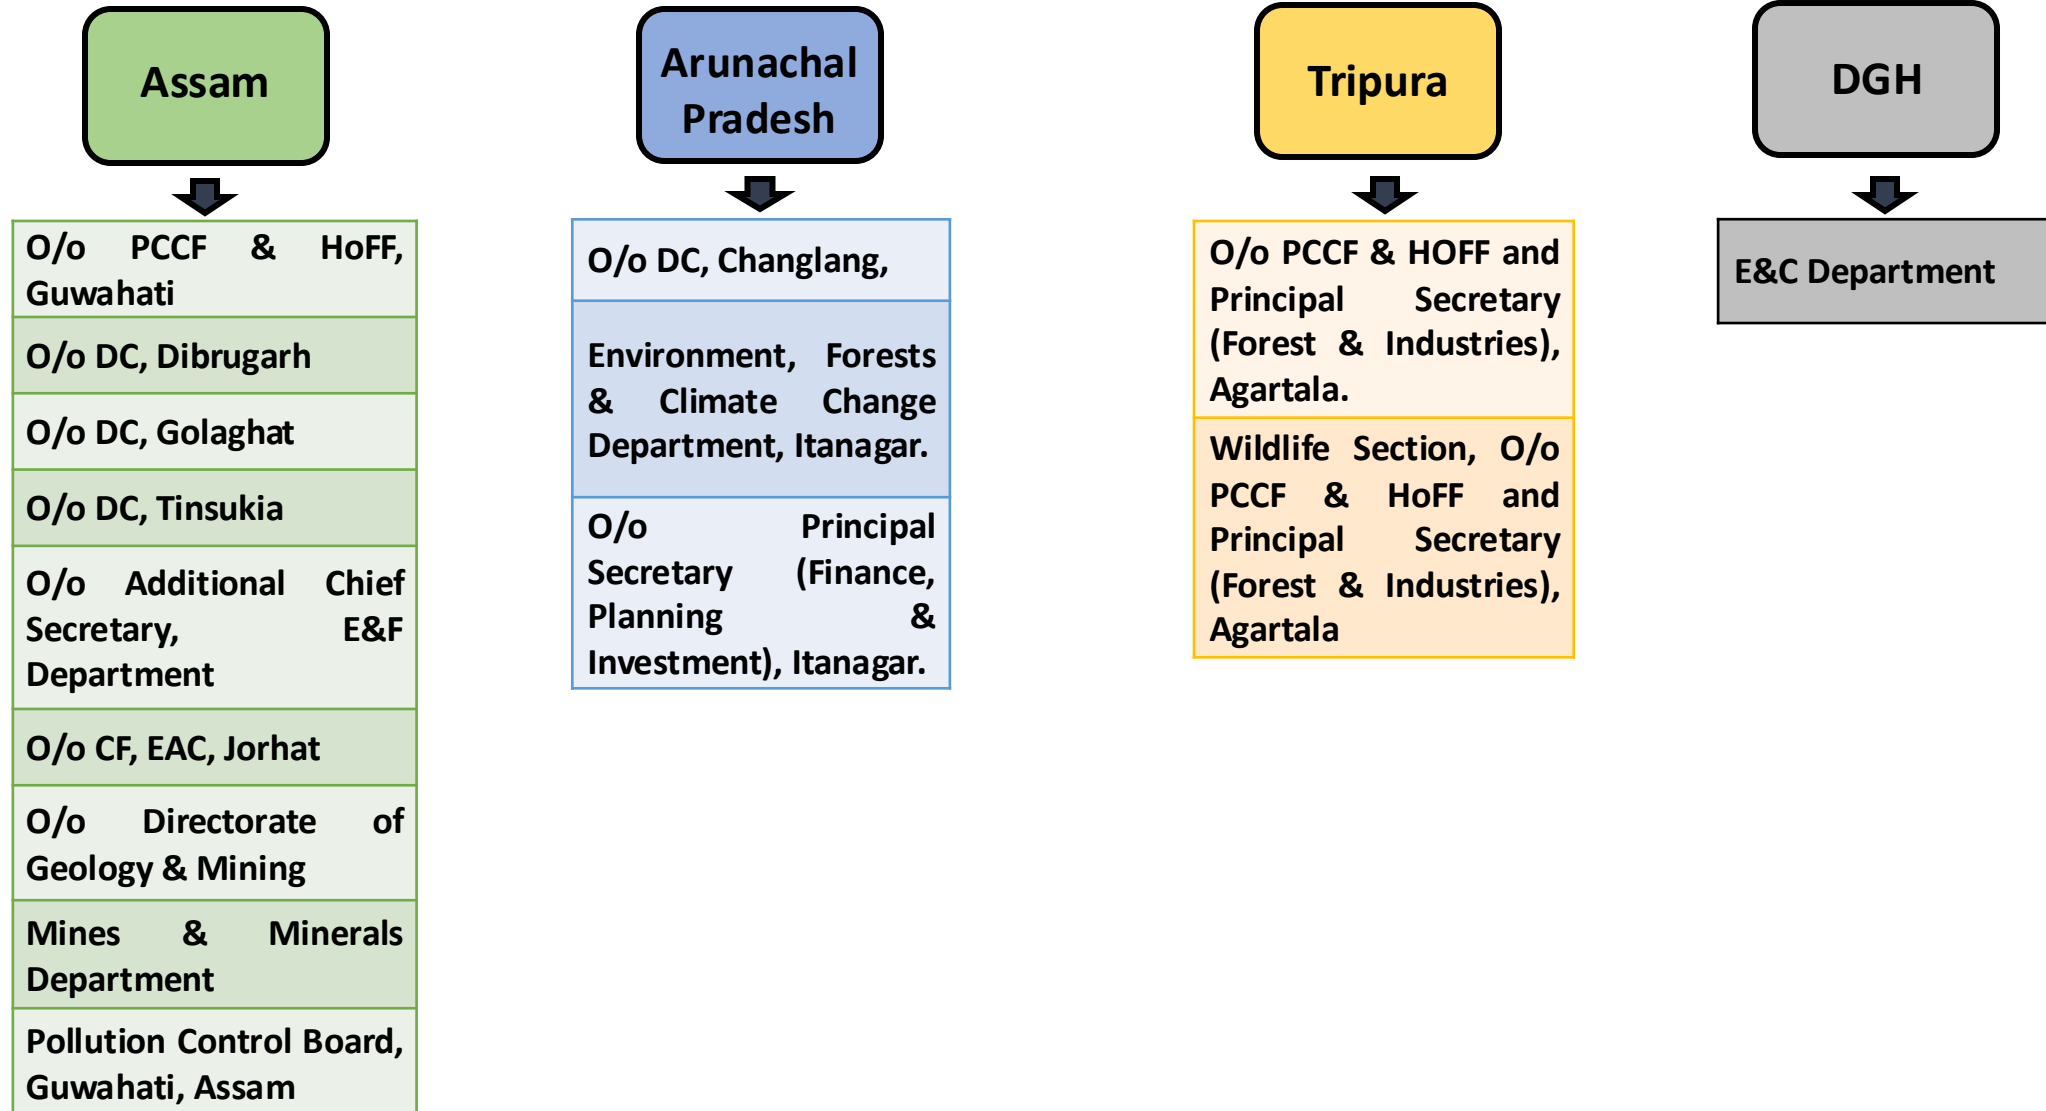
Assam

O/o PCCF & HoFF, Guwahati

O/o DC, Dibrugarh

O/o DC, Golaghat

O/o DC, Tinsukia

O/o Additional Chief Secretary, E&F Department

O/o CF, EAC, Jorhat

O/o Directorate of Geology & Mining

Mines & Minerals Department

Pollution Control Board, Guwahati, Assam

Arunachal Pradesh

O/o DC, Changlang,

Environment, Forests & Climate Change Department, Itanagar.

O/o Principal Secretary (Finance, Planning & Investment), Itanagar.

Tripura

O/o PCCF & HOFF and Principal Secretary (Forest & Industries), Agartala.

Wildlife Section, O/o PCCF & HoFF and Principal Secretary (Forest & Industries), Agartala

DGH

E&C Department